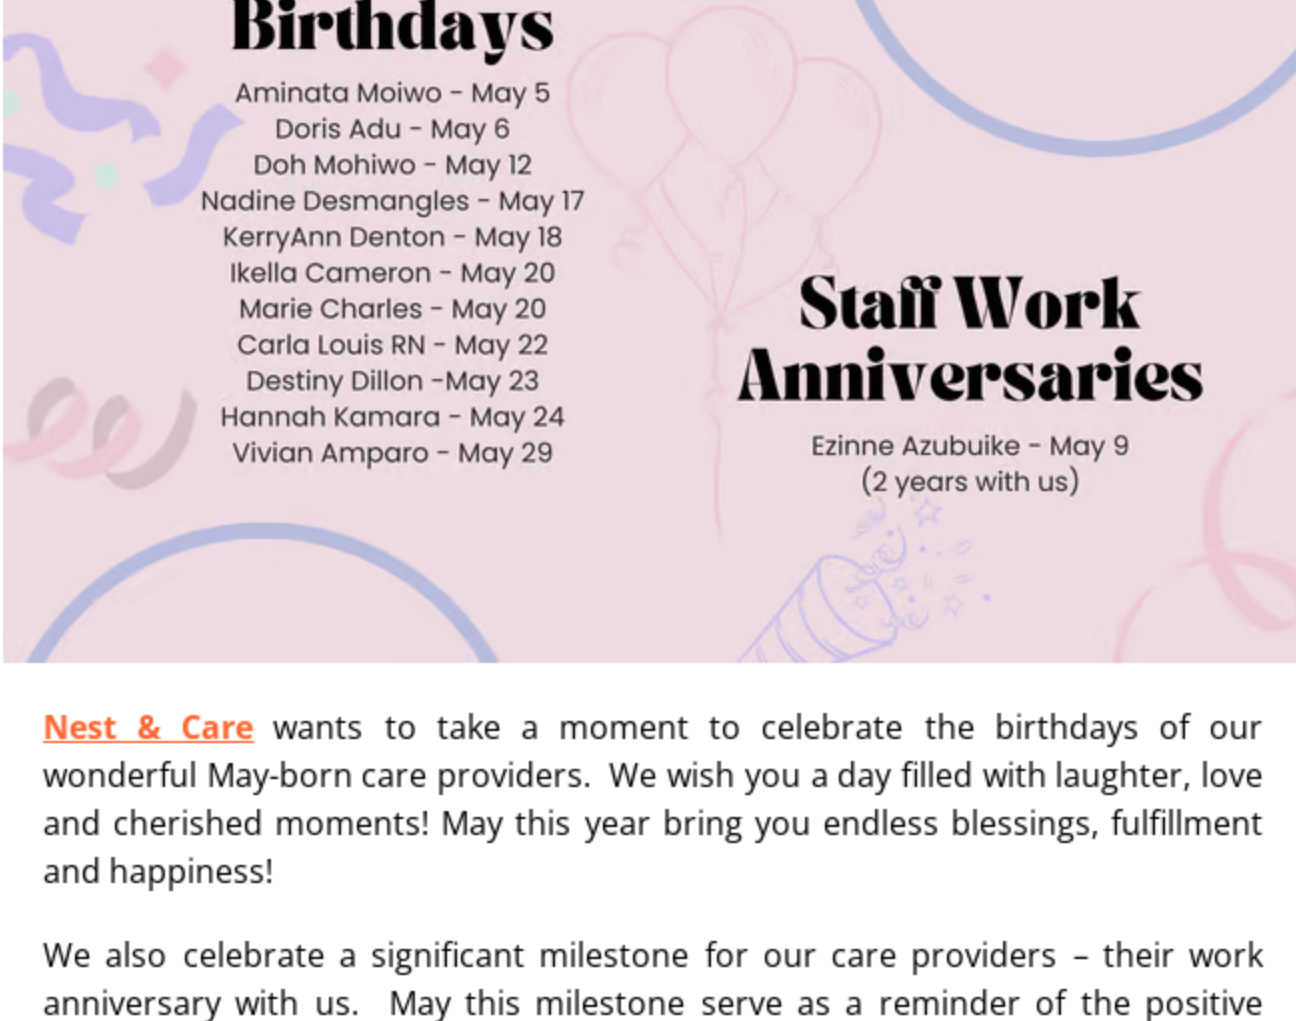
Birthdays

Aminata Moiwo - May 5
Doris Adu - May 6
Doh Mohiwo - May 12
Nadine Desmangles - May 17
KerryAnn Denton - May 18
Ikella Cameron - May 20
Marie Charles - May 20
Carla Louis RN - May 22
Destiny Dillon -May 23
Hannah Kamara - May 24
Vivian Amparo - May 29

Staff Work Anniversaries

Ezinne Azubuike - May 9
(2 years with us)

Nest & Care wants to take a moment to celebrate the birthdays of our wonderful May-born care providers. We wish you a day filled with laughter, love and cherished moments! May this year bring you endless blessings, fulfillment and happiness!

We also celebrate a significant milestone for our care providers – their work anniversary with us. May this milestone serve as a reminder of the positive